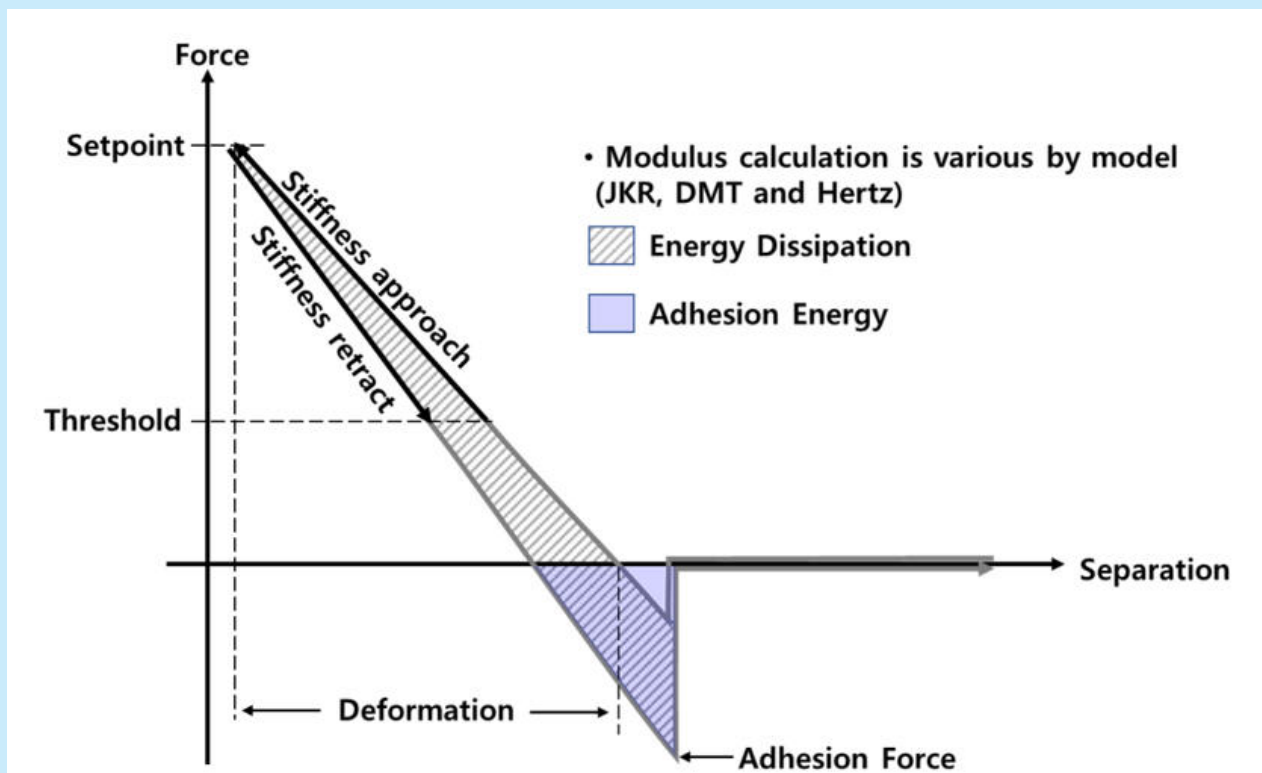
Force

Setpoint

Stiffness approach

Stiffness retract

Threshold

• Modulus calculation is various by model (JKR, DMT and Hertz)

Energy Dissipation

Adhesion Energy

Separation

Deformation

Adhesion Force